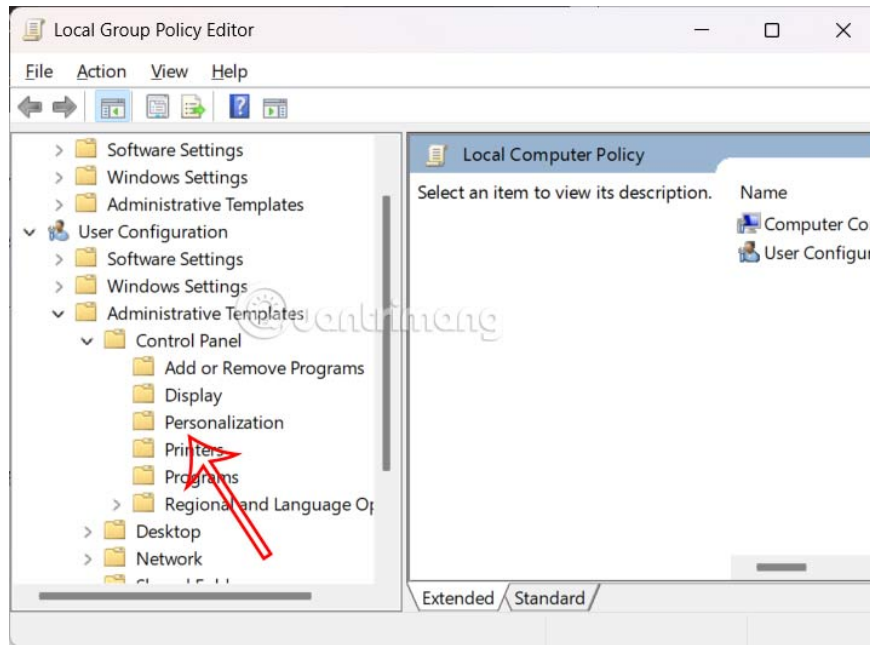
Local Group Policy Editor

File Action View Help

Software Settings
Windows Settings
Administrative Templates
User Configuration
Software Settings
Windows Settings
Administrative Templates
Control Panel
Add or Remove Programs
Display
Personalization
Printers
Programs
Regional and Language O
Desktop
Network

Local Computer Policy

Select an item to view its description.

Name
Computer Co
User Configur

Extended Standard

quantrimang